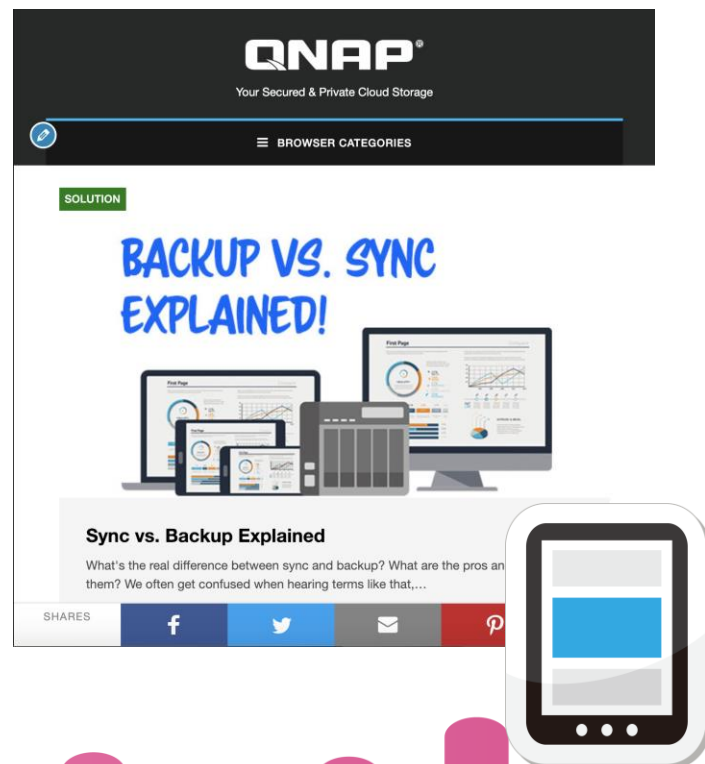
QNAP®

Your Secured & Private Cloud Storage

BROWSER CATEGORIES

SOLUTION

BACKUP VS. SYNC EXPLAINED!

First Page

First Page

Sync vs. Backup Explained

What's the real difference between sync and backup? What are the pros an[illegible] them? We often get confused when hearing terms like that,...

SHARES